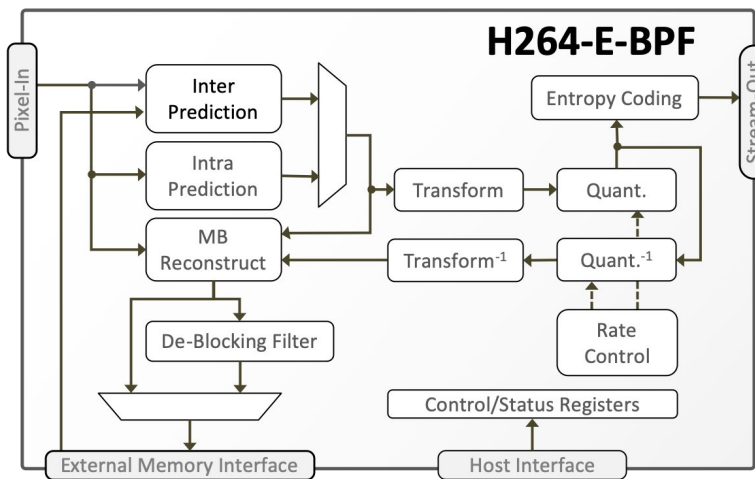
H264-E-BPF

Pixel-In

Stream Out

Inter Prediction

Intra Prediction

MB Reconstruct

Entropy Coding

Transform

Quant.

Transform$^{-1}$

Quant.$^{-1}$

De-Blocking Filter

Rate Control

Control/Status Registers

External Memory Interface

Host Interface